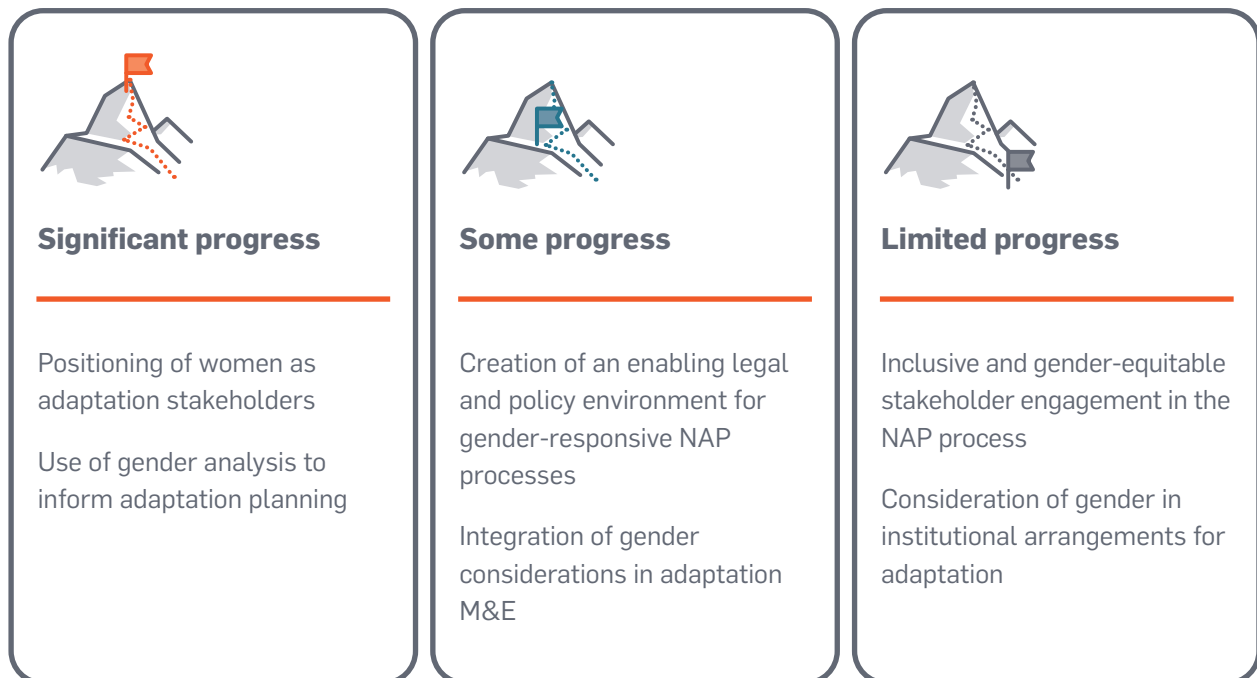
Significant progress

Positioning of women as adaptation stakeholders

Use of gender analysis to inform adaptation planning

Some progress

Creation of an enabling legal and policy environment for gender-responsive NAP processes

Integration of gender considerations in adaptation M&E

Limited progress

Inclusive and gender-equitable stakeholder engagement in the NAP process

Consideration of gender in institutional arrangements for adaptation